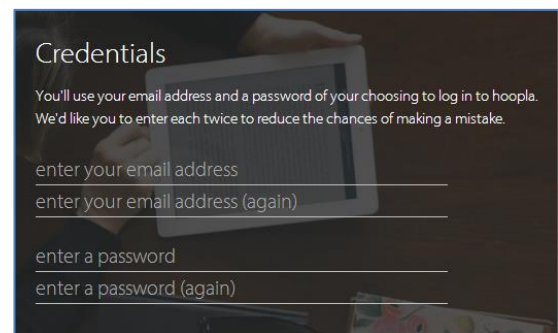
Credentials

You'll use your email address and a password of your choosing to log in to hoopla. We'd like you to enter each twice to reduce the chances of making a mistake.

enter your email address

enter your email address (again)

enter a password

enter a password (again)